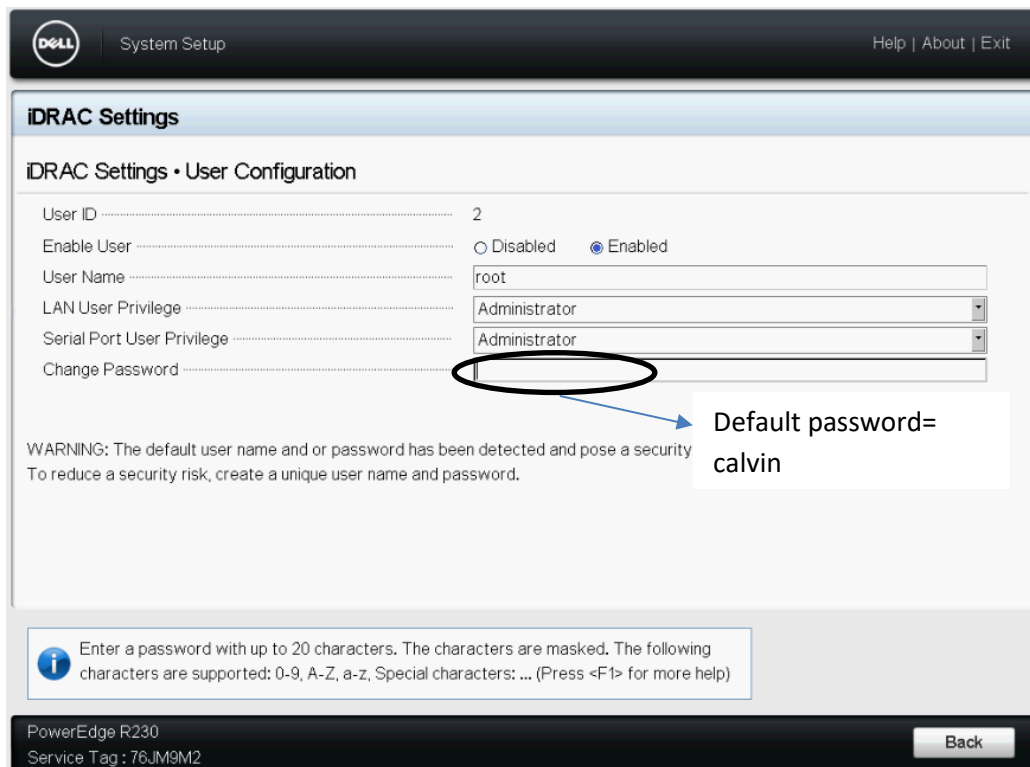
DELL System Setup

Help | About | Exit

iDRAC Settings

iDRAC Settings • User Configuration

User ID 2

Enable User ○ Disabled ◉ Enabled

User Name root

LAN User Privilege Administrator

Serial Port User Privilege Administrator

Change Password

Default password= calvin

WARNING: The default user name and or password has been detected and pose a security
To reduce a security risk, create a unique user name and password.

Enter a password with up to 20 characters. The characters are masked. The following characters are supported: 0-9, A-Z, a-z, Special characters: ... (Press <F1> for more help)

PowerEdge R230
Service Tag : 76JM9M2

Back